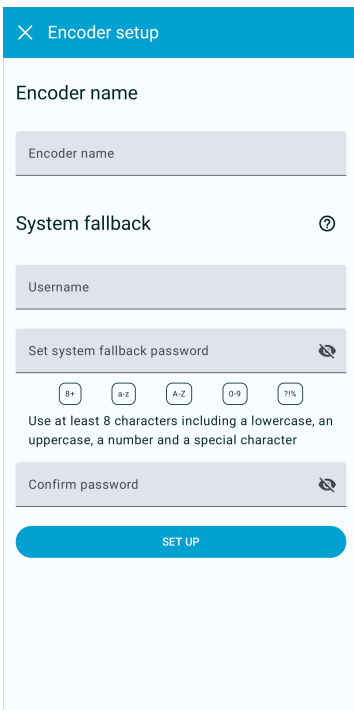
Encoder setup

Encoder name

Encoder name

System fallback

Username

Set system fallback password

8+ a-z A-Z 0-9 ?!%

Use at least 8 characters including a lowercase, an uppercase, a number and a special character

Confirm password

SET UP